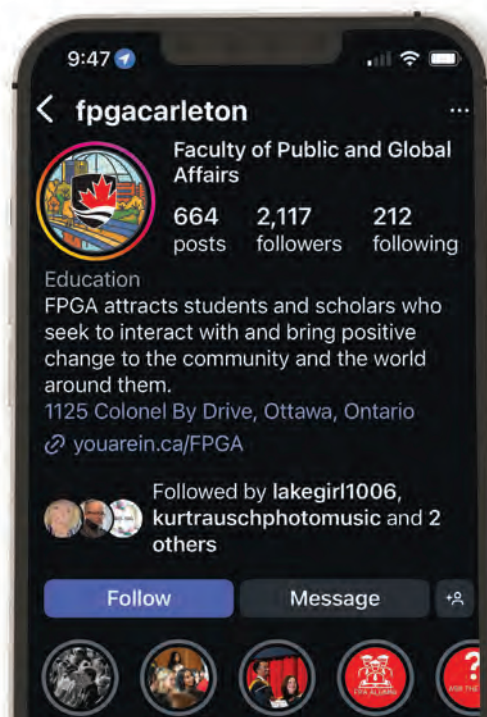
9:47

< fpgacarleton ...

Faculty of Public and Global Affairs

664 posts 2,117 followers 212 following

Education

FPGA attracts students and scholars who seek to interact with and bring positive change to the community and the world around them.

1125 Colonel By Drive, Ottawa, Ontario

youarein.ca/FPGA

Followed by lakegirl1006, kurtrauschphotomusic and 2 others

Follow Message

FPA ALUMNI

ASK THE